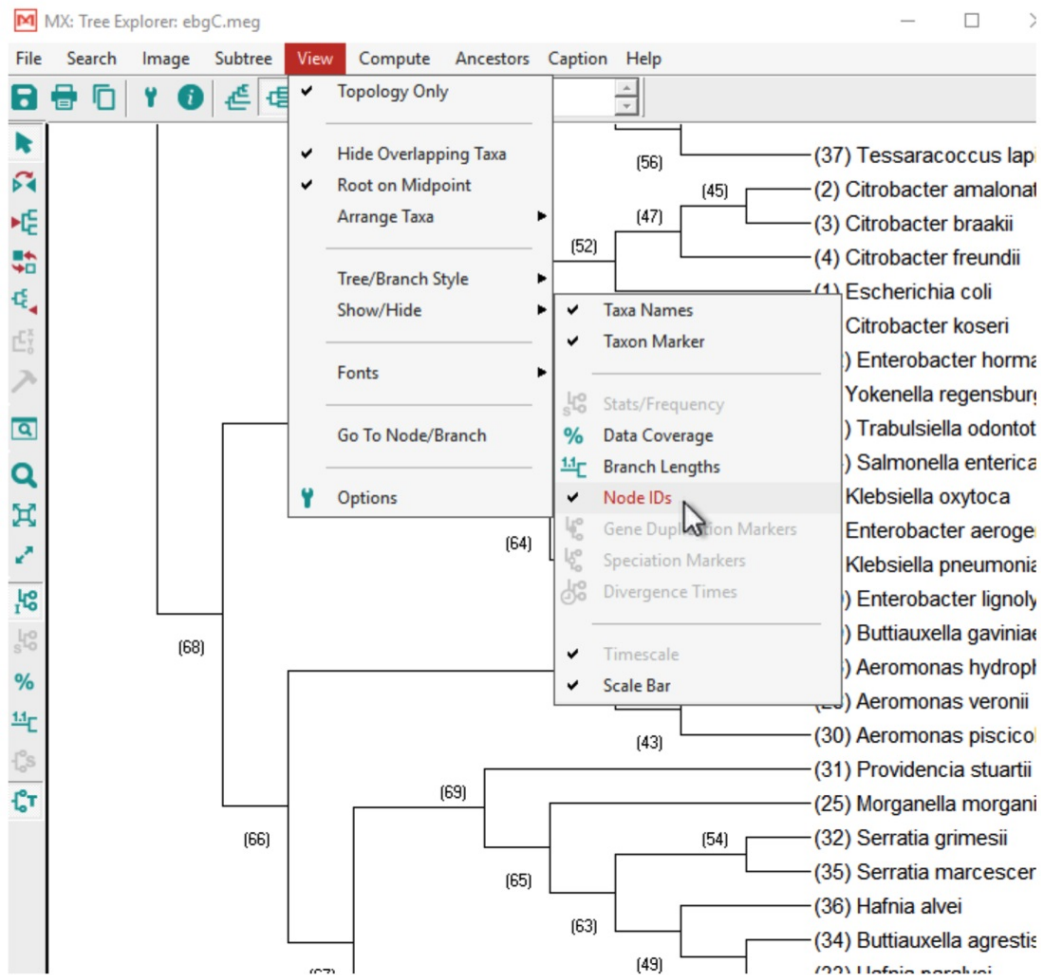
MX: Tree Explorer: ebgC.meg

File Search Image Subtree View Compute Ancestors Caption Help

✔ Topology Only

✔ Hide Overlapping Taxa
✔ Root on Midpoint
Arrange Taxa ▸

Tree/Branch Style ▸
Show/Hide ▸

Fonts ▸

Go To Node/Branch

Options

✔ Taxa Names
✔ Taxon Marker

Stats/Frequency
% Data Coverage
Branch Lengths
✔ Node IDs
Gene Duplication Markers
Speciation Markers
Divergence Times

✔ Timescale
✔ Scale Bar

(56)
(37) Tessaracoccus lapi
(45)
(2) Citrobacter amalonat
(47)
(3) Citrobacter braakii
(52)
(4) Citrobacter freundii
(1) Escherichia coli
Citrobacter koseri
) Enterobacter horma
Yokenella regensburg
) Trabulsiella odontot
) Salmonella enterica
Klebsiella oxytoca
Enterobacter aeroge
(64)
Klebsiella pneumonia
) Enterobacter lignoly
) Buttiauxella gaviniae
(68)
) Aeromonas hydroph
(2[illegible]) Aeromonas veronii
(43)
(30) Aeromonas piscicol
(31) Providencia stuartii
(69)
(25) Morganella morgani
(66)
(54)
(32) Serratia grimesii
(35) Serratia marcescer
(65)
(36) Hafnia alvei
(63)
(34) Buttiauxella agrestis
(49)
(67)
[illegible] Hafnia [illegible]